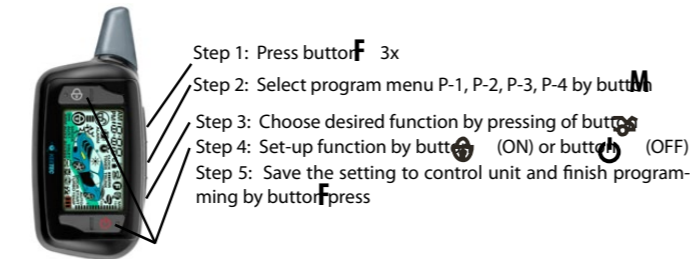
Step 1: Press button F 3x
Step 2: Select program menu P-1, P-2, P-3, P-4 by button M
Step 3: Choose desired function by pressing of button
Step 4: Set-up function by button (ON) or button (OFF)
Step 5: Save the setting to control unit and finish programming by button F press